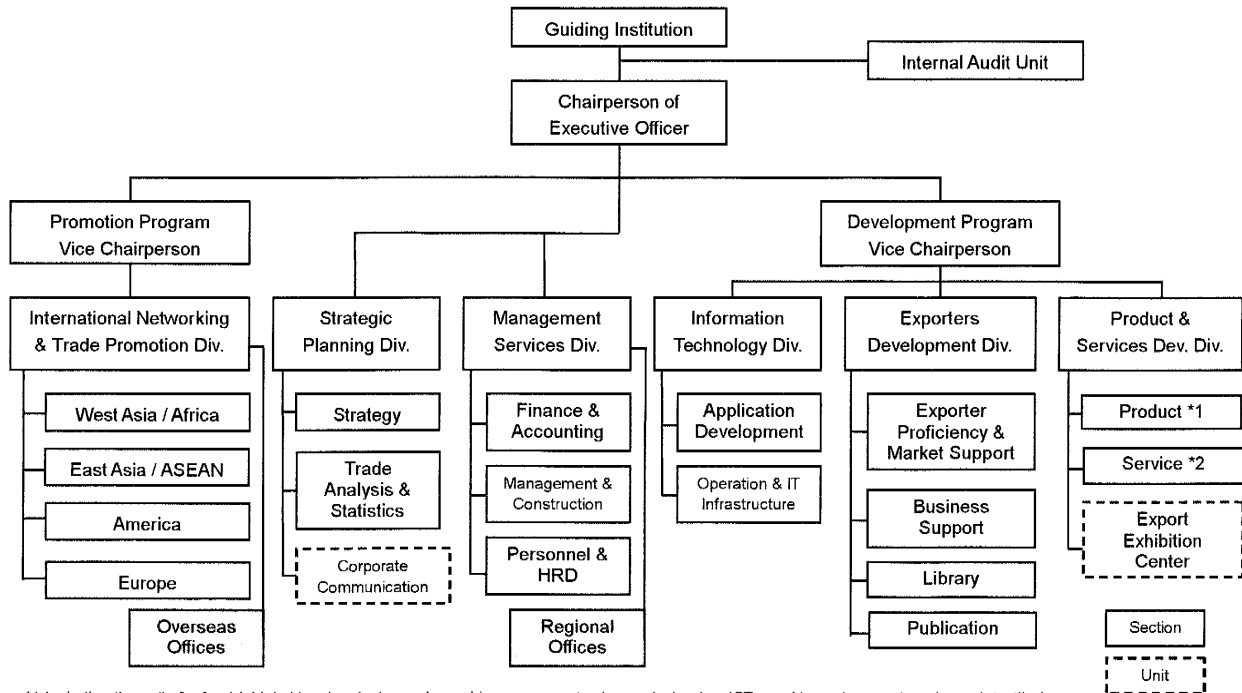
Guiding Institution

Internal Audit Unit

Chairperson of Executive Officer

Promotion Program Vice Chairperson

Development Program Vice Chairperson

International Networking & Trade Promotion Div.

West Asia / Africa

East Asia / ASEAN

America

Europe

Overseas Offices

Strategic Planning Div.

Strategy

Trade Analysis & Statistics

Corporate Communication

Management Services Div.

Finance & Accounting

Management & Construction

Personnel & HRD

Regional Offices

Information Technology Div.

Application Development

Operation & IT Infrastructure

Exporters Development Div.

Exporter Proficiency & Market Support

Business Support

Library

Publication

Product & Services Dev. Div.

Product *1

Service *2

Export Exhibition Center

Section

Unit

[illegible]